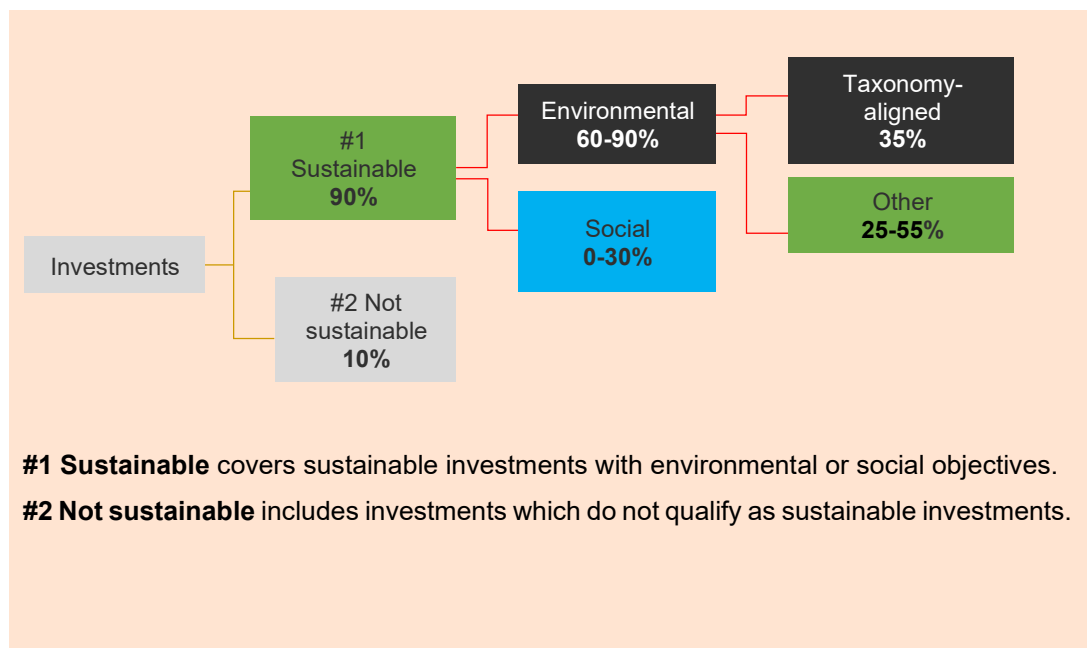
Investments

#1 Sustainable **90%**

#2 Not sustainable **10%**

Environmental **60-90%**

Social **0-30%**

Taxonomy-aligned **35%**

Other **25-55%**

**#1 Sustainable** covers sustainable investments with environmental or social objectives.

**#2 Not sustainable** includes investments which do not qualify as sustainable investments.